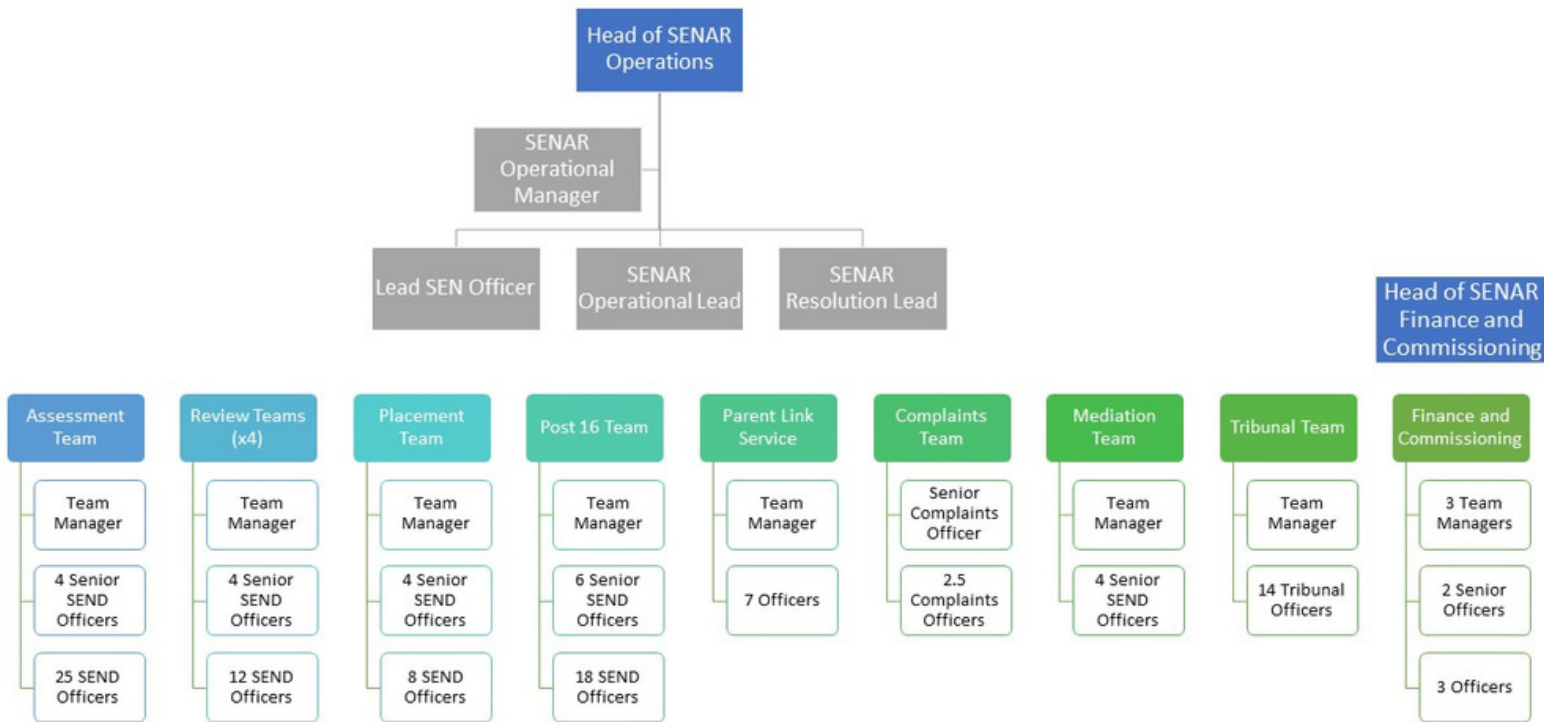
Head of SENAR Operations

SENAR Operational Manager

Lead SEN Officer

SENAR Operational Lead

SENAR Resolution Lead

Head of SENAR Finance and Commissioning

Assessment Team

Team Manager

4 Senior SEND Officers

25 SEND Officers

Review Teams (x4)

Team Manager

4 Senior SEND Officers

12 SEND Officers

Placement Team

Team Manager

4 Senior SEND Officers

8 SEND Officers

Post 16 Team

Team Manager

6 Senior SEND Officers

18 SEND Officers

Parent Link Service

Team Manager

7 Officers

Complaints Team

Senior Complaints Officer

2.5 Complaints Officers

Mediation Team

Team Manager

4 Senior SEND Officers

Tribunal Team

Team Manager

14 Tribunal Officers

Finance and Commissioning

3 Team Managers

2 Senior Officers

3 Officers